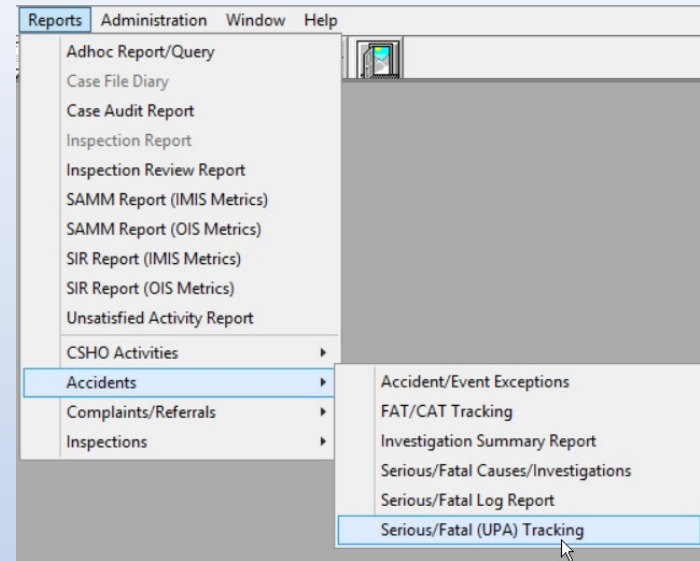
Reports Administration Window Help

Adhoc Report/Query
Case File Diary
Case Audit Report
Inspection Report
Inspection Review Report
SAMM Report (IMIS Metrics)
SAMM Report (OIS Metrics)
SIR Report (IMIS Metrics)
SIR Report (OIS Metrics)
Unsatisfied Activity Report
CSHO Activities
Accidents
Complaints/Referrals
Inspections

Accident/Event Exceptions
FAT/CAT Tracking
Investigation Summary Report
Serious/Fatal Causes/Investigations
Serious/Fatal Log Report
Serious/Fatal (UPA) Tracking